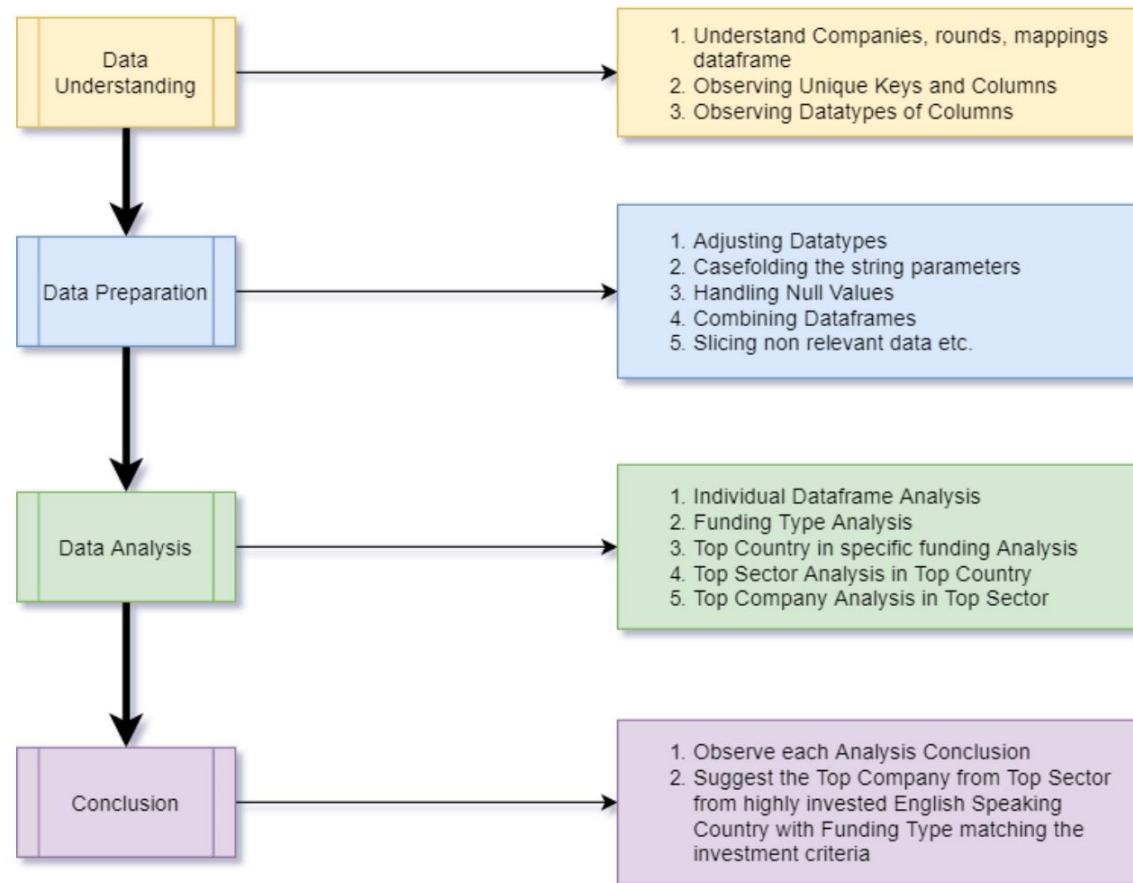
Data Understanding

1. Understand Companies, rounds, mappings dataframe
2. Observing Unique Keys and Columns
3. Observing Datatypes of Columns

Data Preparation

1. Adjusting Datatypes
2. Casefolding the string parameters
3. Handling Null Values
4. Combining Dataframes
5. Slicing non relevant data etc.

Data Analysis

1. Individual Dataframe Analysis
2. Funding Type Analysis
3. Top Country in specific funding Analysis
4. Top Sector Analysis in Top Country
5. Top Company Analysis in Top Sector

Conclusion

1. Observe each Analysis Conclusion
2. Suggest the Top Company from Top Sector from highly invested English Speaking Country with Funding Type matching the investment criteria